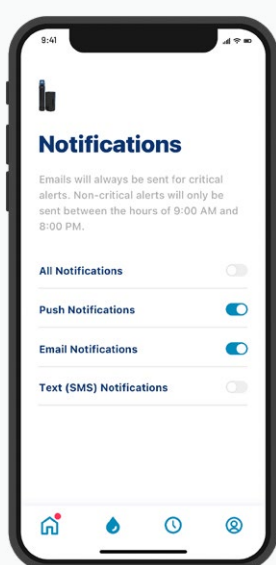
9:41

Notifications

Emails will always be sent for critical alerts. Non-critical alerts will only be sent between the hours of 9:00 AM and 8:00 PM.

All Notifications

Push Notifications

Email Notifications

Text (SMS) Notifications